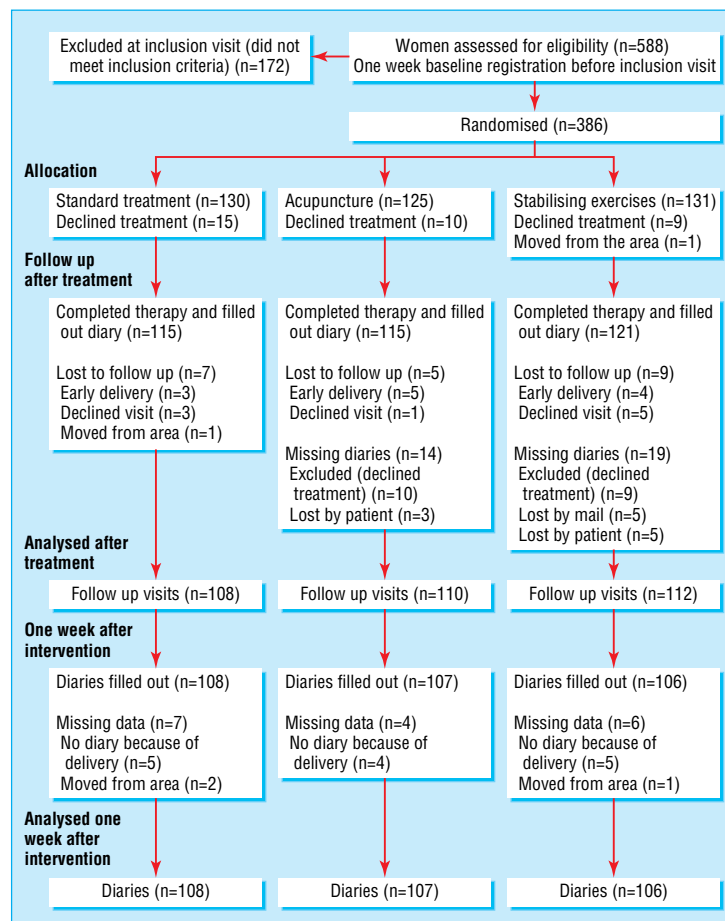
Excluded at inclusion visit (did not meet inclusion criteria) (n=172)

Women assessed for eligibility (n=588)
One week baseline registration before inclusion visit

Randomised (n=386)

Allocation

Standard treatment (n=130)
Declined treatment (n=15)

Acupuncture (n=125)
Declined treatment (n=10)

Stabilising exercises (n=131)
Declined treatment (n=9)
Moved from the area (n=1)

Follow up after treatment

Completed therapy and filled out diary (n=115)

Lost to follow up (n=7)
Early delivery (n=3)
Declined visit (n=3)
Moved from area (n=1)

Completed therapy and filled out diary (n=115)

Lost to follow up (n=5)
Early delivery (n=5)
Declined visit (n=1)

Missing diaries (n=14)
Excluded (declined treatment) (n=10)
Lost by patient (n=3)

Completed therapy and filled out diary (n=121)

Lost to follow up (n=9)
Early delivery (n=4)
Declined visit (n=5)

Missing diaries (n=19)
Excluded (declined treatment) (n=9)
Lost by mail (n=5)
Lost by patient (n=5)

Analysed after treatment

Follow up visits (n=108)

Follow up visits (n=110)

Follow up visits (n=112)

One week after intervention

Diaries filled out (n=108)

Missing data (n=7)
No diary because of delivery (n=5)
Moved from area (n=2)

Diaries filled out (n=107)

Missing data (n=4)
No diary because of delivery (n=4)

Diaries filled out (n=106)

Missing data (n=6)
No diary because of delivery (n=5)
Moved from area (n=1)

Analysed one week after intervention

Diaries (n=108)

Diaries (n=107)

Diaries (n=106)